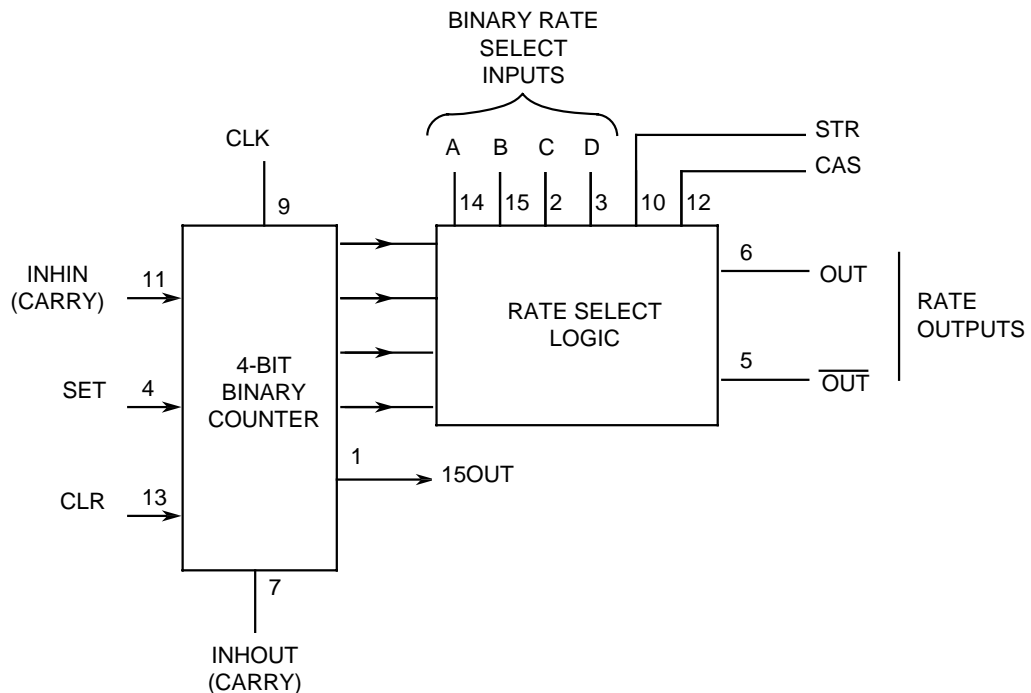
BINARY RATE SELECT INPUTS

A B C D

CLK

9

14 15 2 3 10 12

STR

CAS

INHIN (CARRY)

11

SET

4

CLR

13

4-BIT BINARY COUNTER

RATE SELECT LOGIC

6

OUT

5

$\overline{\text{OUT}}$

RATE OUTPUTS

1

15OUT

7

INHOUT (CARRY)